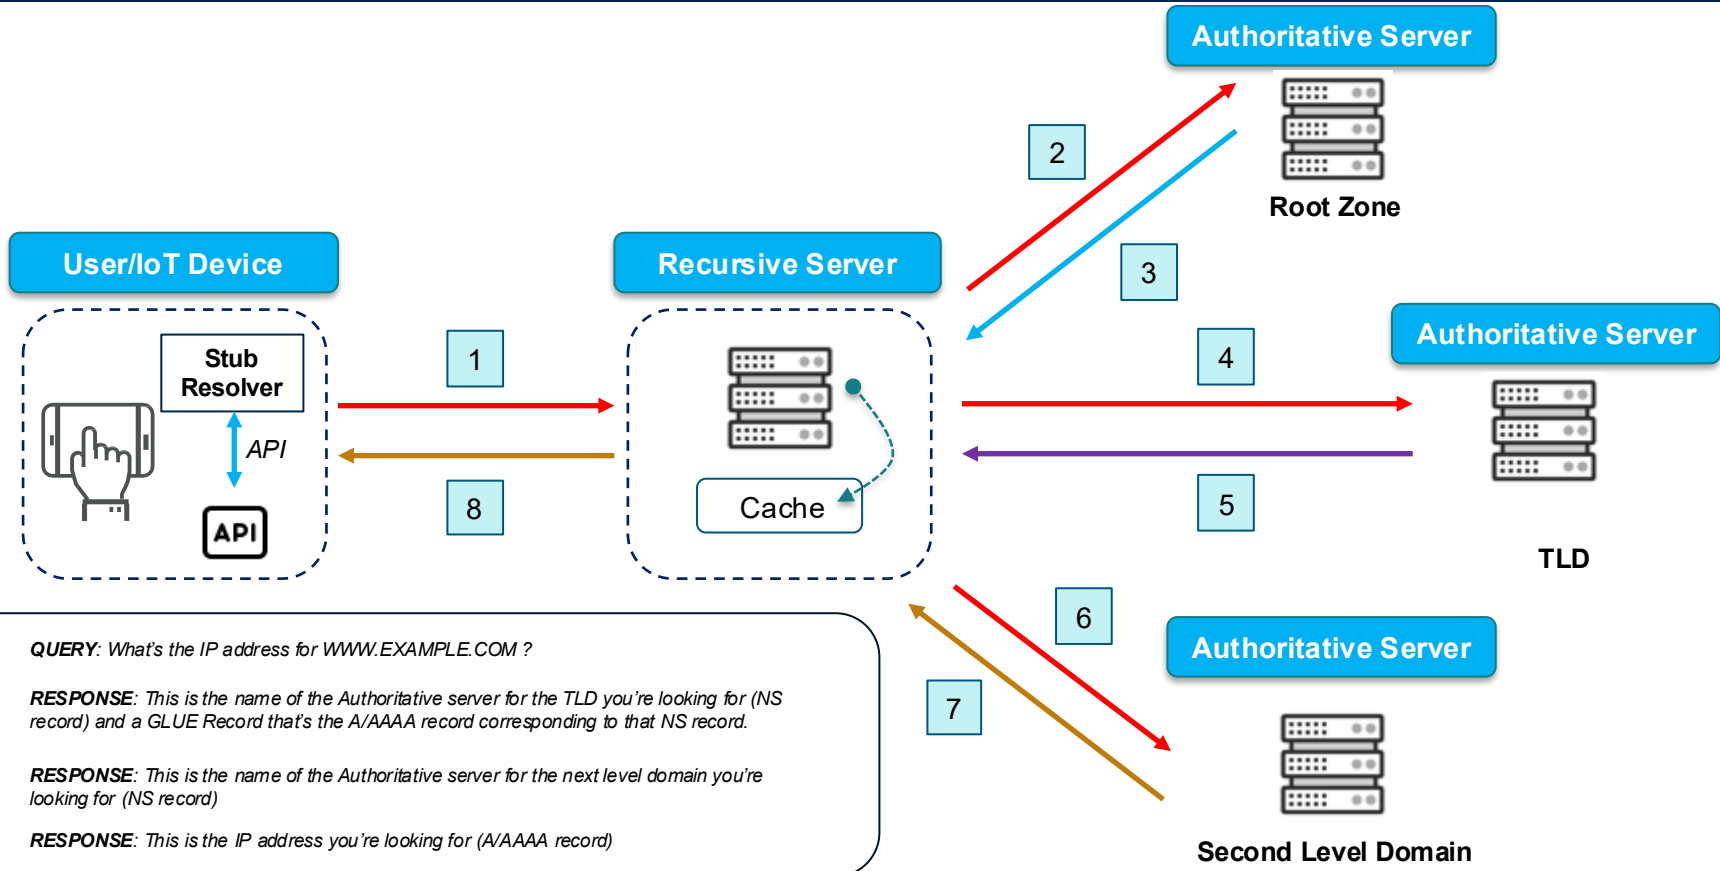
Authoritative Server

Root Zone

User/IoT Device

Recursive Server

Authoritative Server

Stub Resolver

API

API

1

2

3

4

5

6

7

8

Cache

TLD

Authoritative Server

Second Level Domain

QUERY: What's the IP address for WWW.EXAMPLE.COM ?

RESPONSE: This is the name of the Authoritative server for the TLD you're looking for (NS record) and a GLUE Record that's the A/AAAA record corresponding to that NS record.

RESPONSE: This is the name of the Authoritative server for the next level domain you're looking for (NS record)

RESPONSE: This is the IP address you're looking for (A/AAAA record)